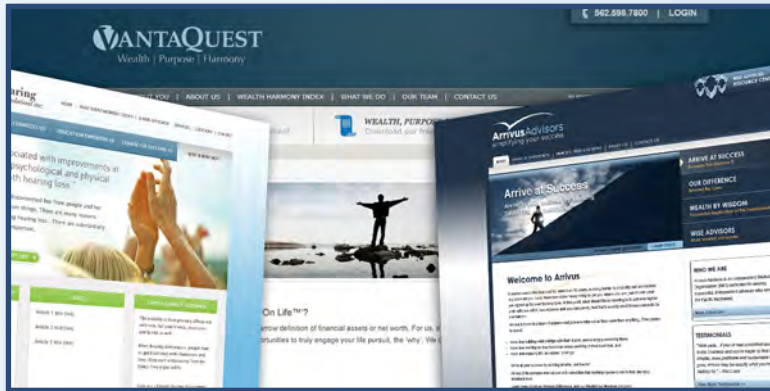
562.598.7800 | LOGIN

VANTAQUEST
Wealth | Purpose | Harmony

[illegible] YOU | ABOUT US | WEALTH HARMONY INDEX | WHAT WE DO | OUR TEAM | CONTACT US

WEALTH, PURPO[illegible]
Download our fre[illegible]

On Life"™?
arrow definition of financial assets or net worth. For us, i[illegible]
ortunities to truly engage your life pursuit, the 'why'. We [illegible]

aring

ociated with improvements in psychological and physical with hearing loss."

Arrivus Advisors
amplifying your success

Arrive at Success

Welcome to Arrivus

ARRIVE AT SUCCESS
OUR DIFFERENCE
WEALTH BY WISDOM
WISE ADVISORS

WHO WE ARE
TESTIMONIALS